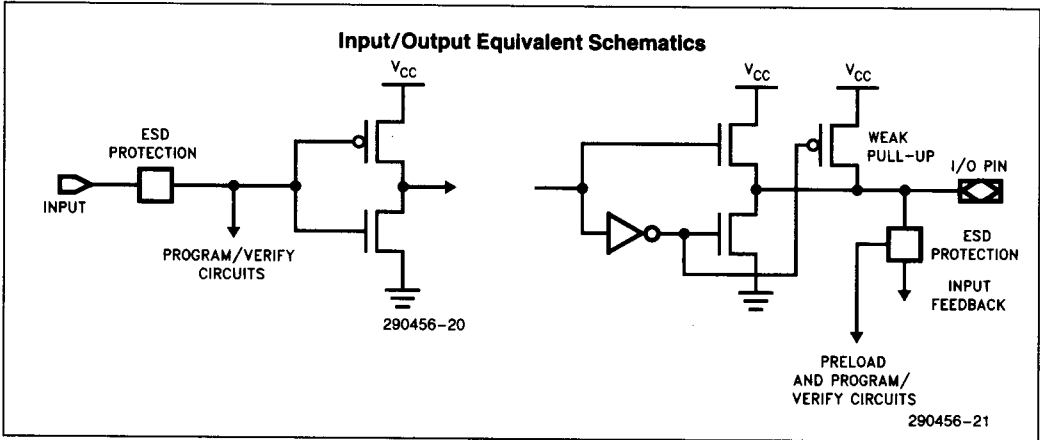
Input/Output Equivalent Schematics

$V_{CC}$

ESD PROTECTION

INPUT

PROGRAM/VERIFY CIRCUITS

290456-20

$V_{CC}$

$V_{CC}$

WEAK PULL-UP

I/O PIN

ESD PROTECTION

INPUT FEEDBACK

PRELOAD AND PROGRAM/ VERIFY CIRCUITS

290456-21